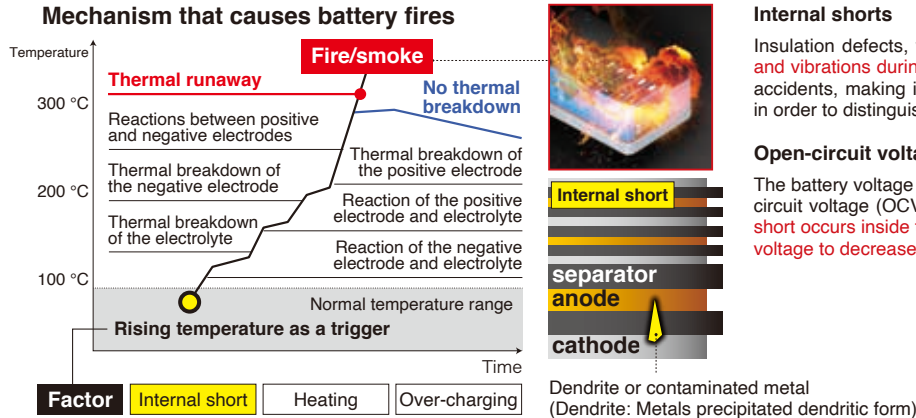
Mechanism that causes battery fires

Temperature

Fire/smoke

Thermal runaway

No thermal breakdown

300 °C

Reactions between positive and negative electrodes

Thermal breakdown of the positive electrode

Thermal breakdown of the negative electrode

200 °C

Reaction of the positive electrode and electrolyte

Thermal breakdown of the electrolyte

Reaction of the negative electrode and electrolyte

100 °C

Normal temperature range

Rising temperature as a trigger

Time

Factor | Internal short | Heating | Over-charging

Internal short

separator

anode

cathode

Dendrite or contaminated metal
(Dendrite: Metals precipitated dendritic form)

Internal shorts

Insulation defects, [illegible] and vibrations durin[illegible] accidents, making i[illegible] in order to distinguis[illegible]

Open-circuit volta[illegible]

The battery voltage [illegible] circuit voltage (OCV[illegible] short occurs inside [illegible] voltage to decrease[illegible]